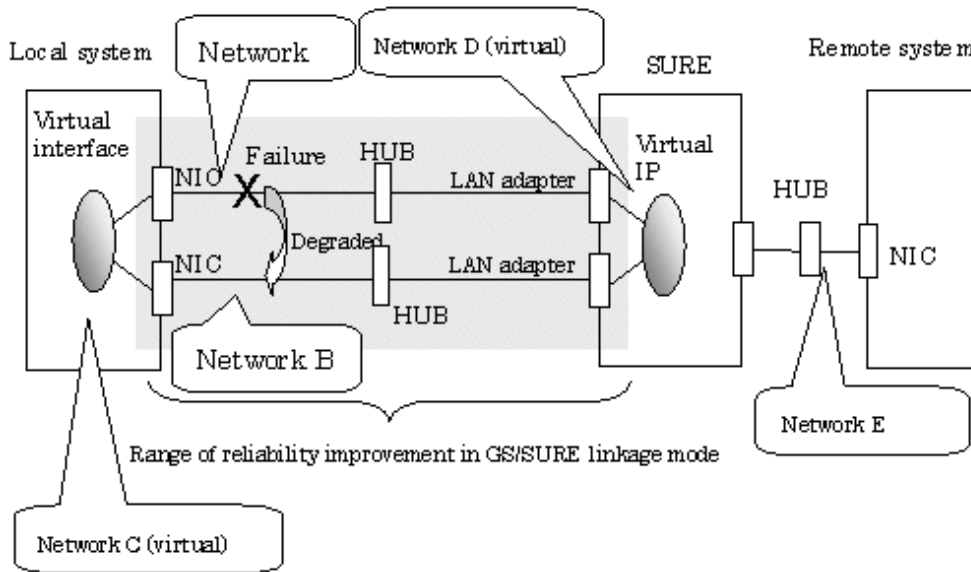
Local system

Network

Network D (virtual)

SURE

Remote system

Virtual interface

NIC

Failure

X

HUB

LAN adapter

Virtual IP

HUB

Degraded

NIC

LAN adapter

NIC

HUB

Network B

Range of reliability improvement in GS/SURE linkage mode

Network E

Network C (virtual)